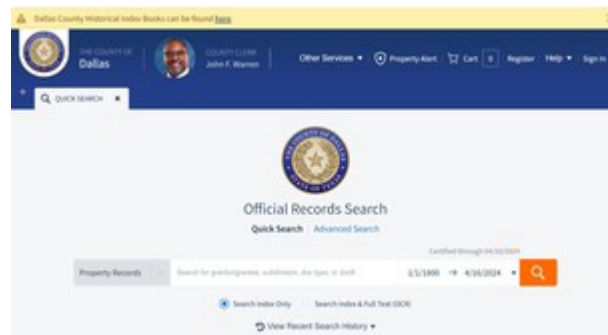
Dallas County Historical Index Books can be found here.

THE COUNTY OF
Dallas

COUNTY CLERK
John F. Warren

Other Services ▾ Property Alert Cart 0 Register Help ▾ Sign In

QUICK SEARCH ✖

Official Records Search

Quick Search | Advanced Search

Certified through 04/16/2024

Property Records

Search for grantor/grantee, subdivision, doc type, or doc#

1/1/1800 → 4/16/2024

Search Index Only Search Index & Full Text (OCR)

View Recent Search History ▾